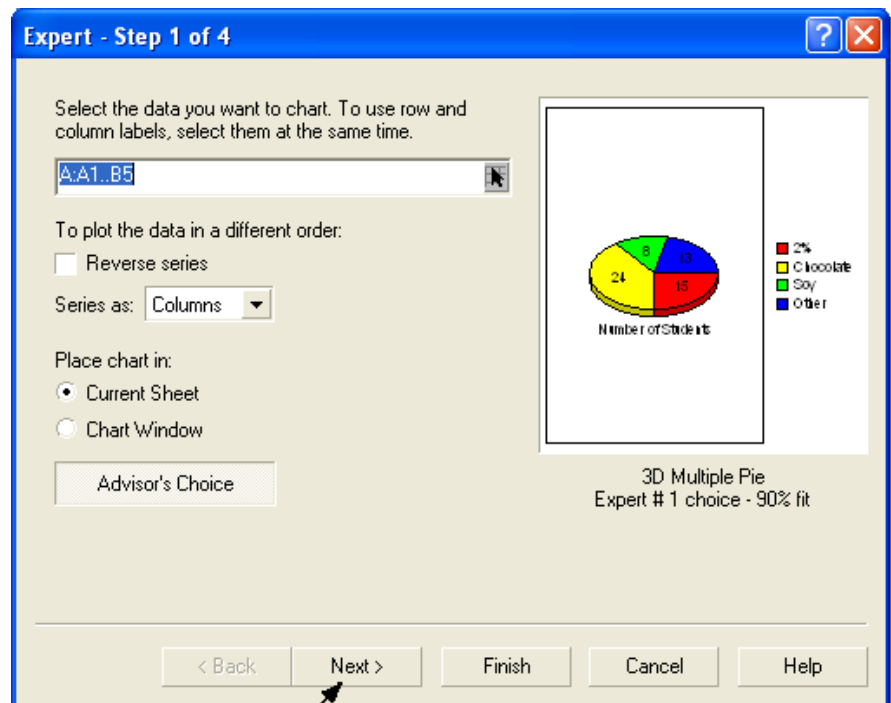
Expert - Step 1 of 4

Select the data you want to chart. To use row and column labels, select them at the same time.

A:A1..B5

To plot the data in a different order:

Reverse series

Series as: Columns

Place chart in:

Current Sheet

Chart Window

Advisor's Choice

8
13
24
15
Number of Students

2%
Chocolate
Soy
Other

3D Multiple Pie
Expert # 1 choice - 90% fit

< Back
Next >
Finish
Cancel
Help